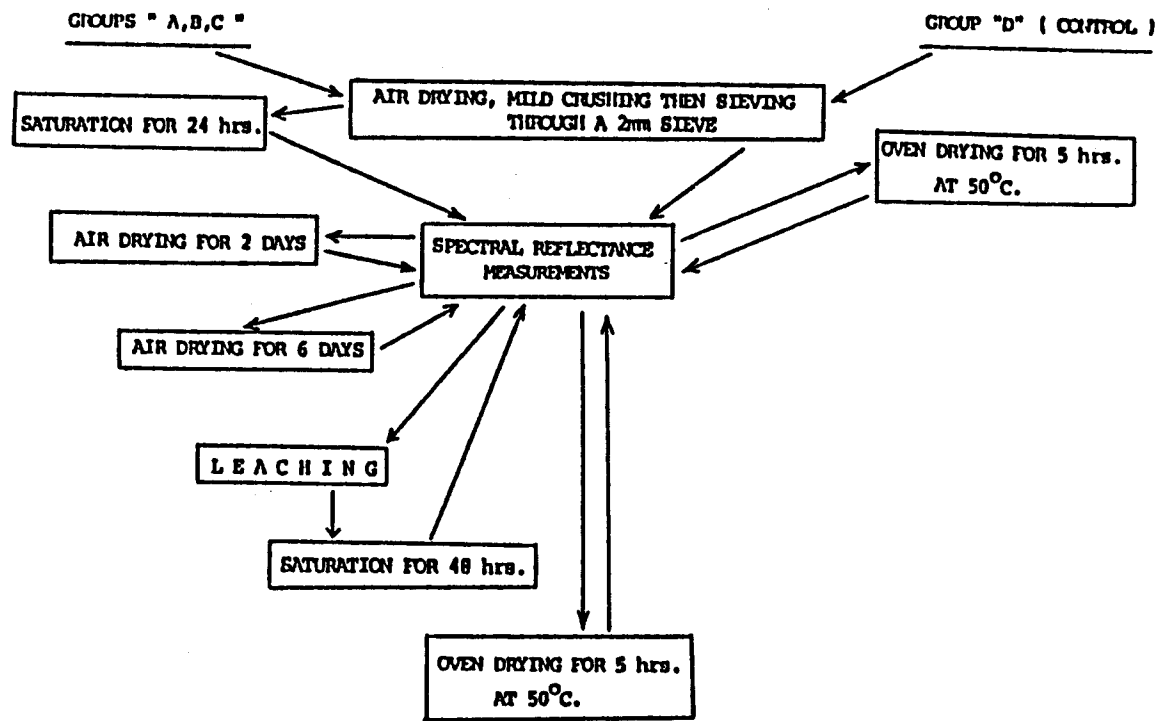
GROUPS " A,B,C "

GROUP "D" ( CONTROL )

AIR DRYING, MILD CRUSHING THEN SIEVING THROUGH A 2mm SIEVE

SATURATION FOR 24 hrs.

OVEN DRYING FOR 5 hrs. AT 50$^{o}$C.

AIR DRYING FOR 2 DAYS

SPECTRAL REFLECTANCE MEASUREMENTS

AIR DRYING FOR 6 DAYS

L E A C H I N G

SATURATION FOR 48 hrs.

OVEN DRYING FOR 5 hrs. AT 50$^{o}$C.